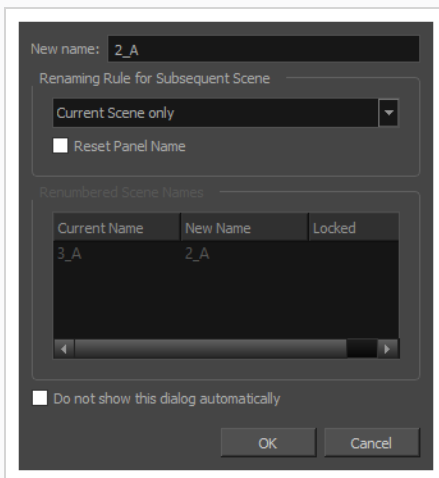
New name: 2_A

Renaming Rule for Subsequent Scene

Current Scene only

Reset Panel Name

Renumbered Scene Names

| Current Name | New Name | Locked |
|---|---|---|
| 3_A | 2_A | |

Do not show this dialog automatically

OK

Cancel